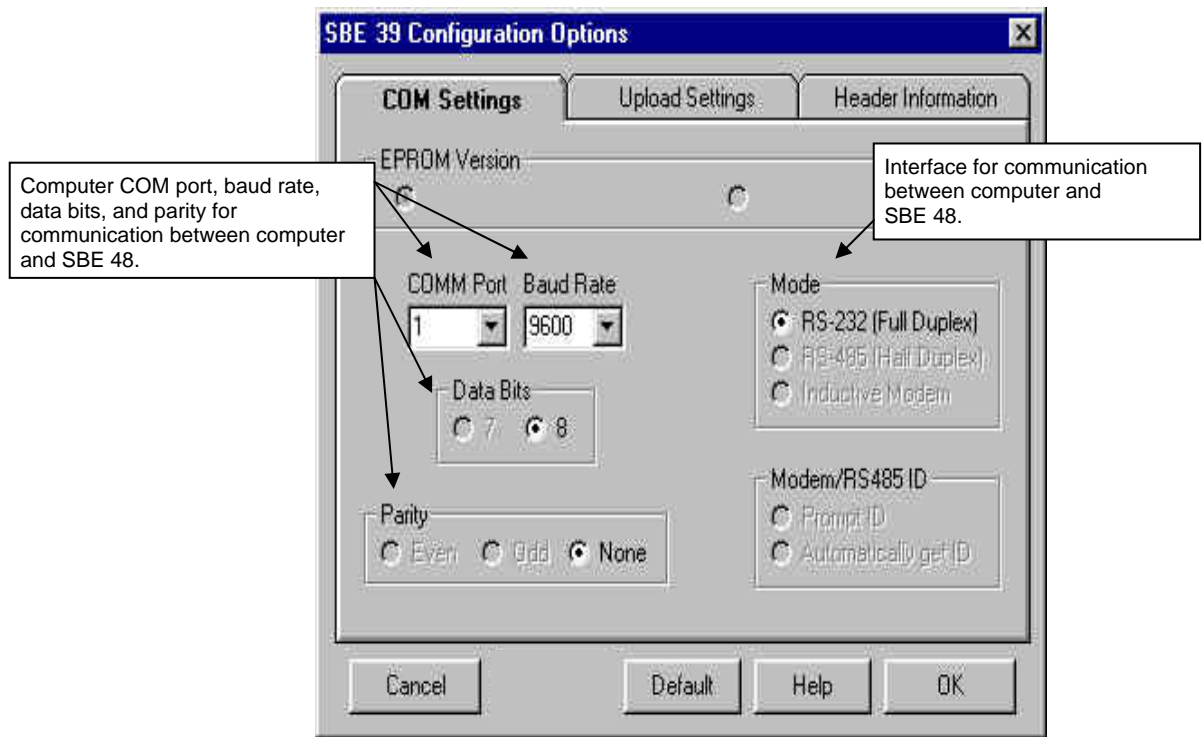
SBE 39 Configuration Options

COM Settings | Upload Settings | Header Information

EPROM Version

Computer COM port, baud rate, data bits, and parity for communication between computer and SBE 48.

Interface for communication between computer and SBE 48.

COMM Port
1

Baud Rate
9600

Mode
RS-232 (Full Duplex)
RS-485 (Half Duplex)
Inductive Modem

Data Bits
7
8

Modem/RS485 ID
Prompt ID
Automatically get ID

Parity
Even
Odd
None

Cancel
Default
Help
OK